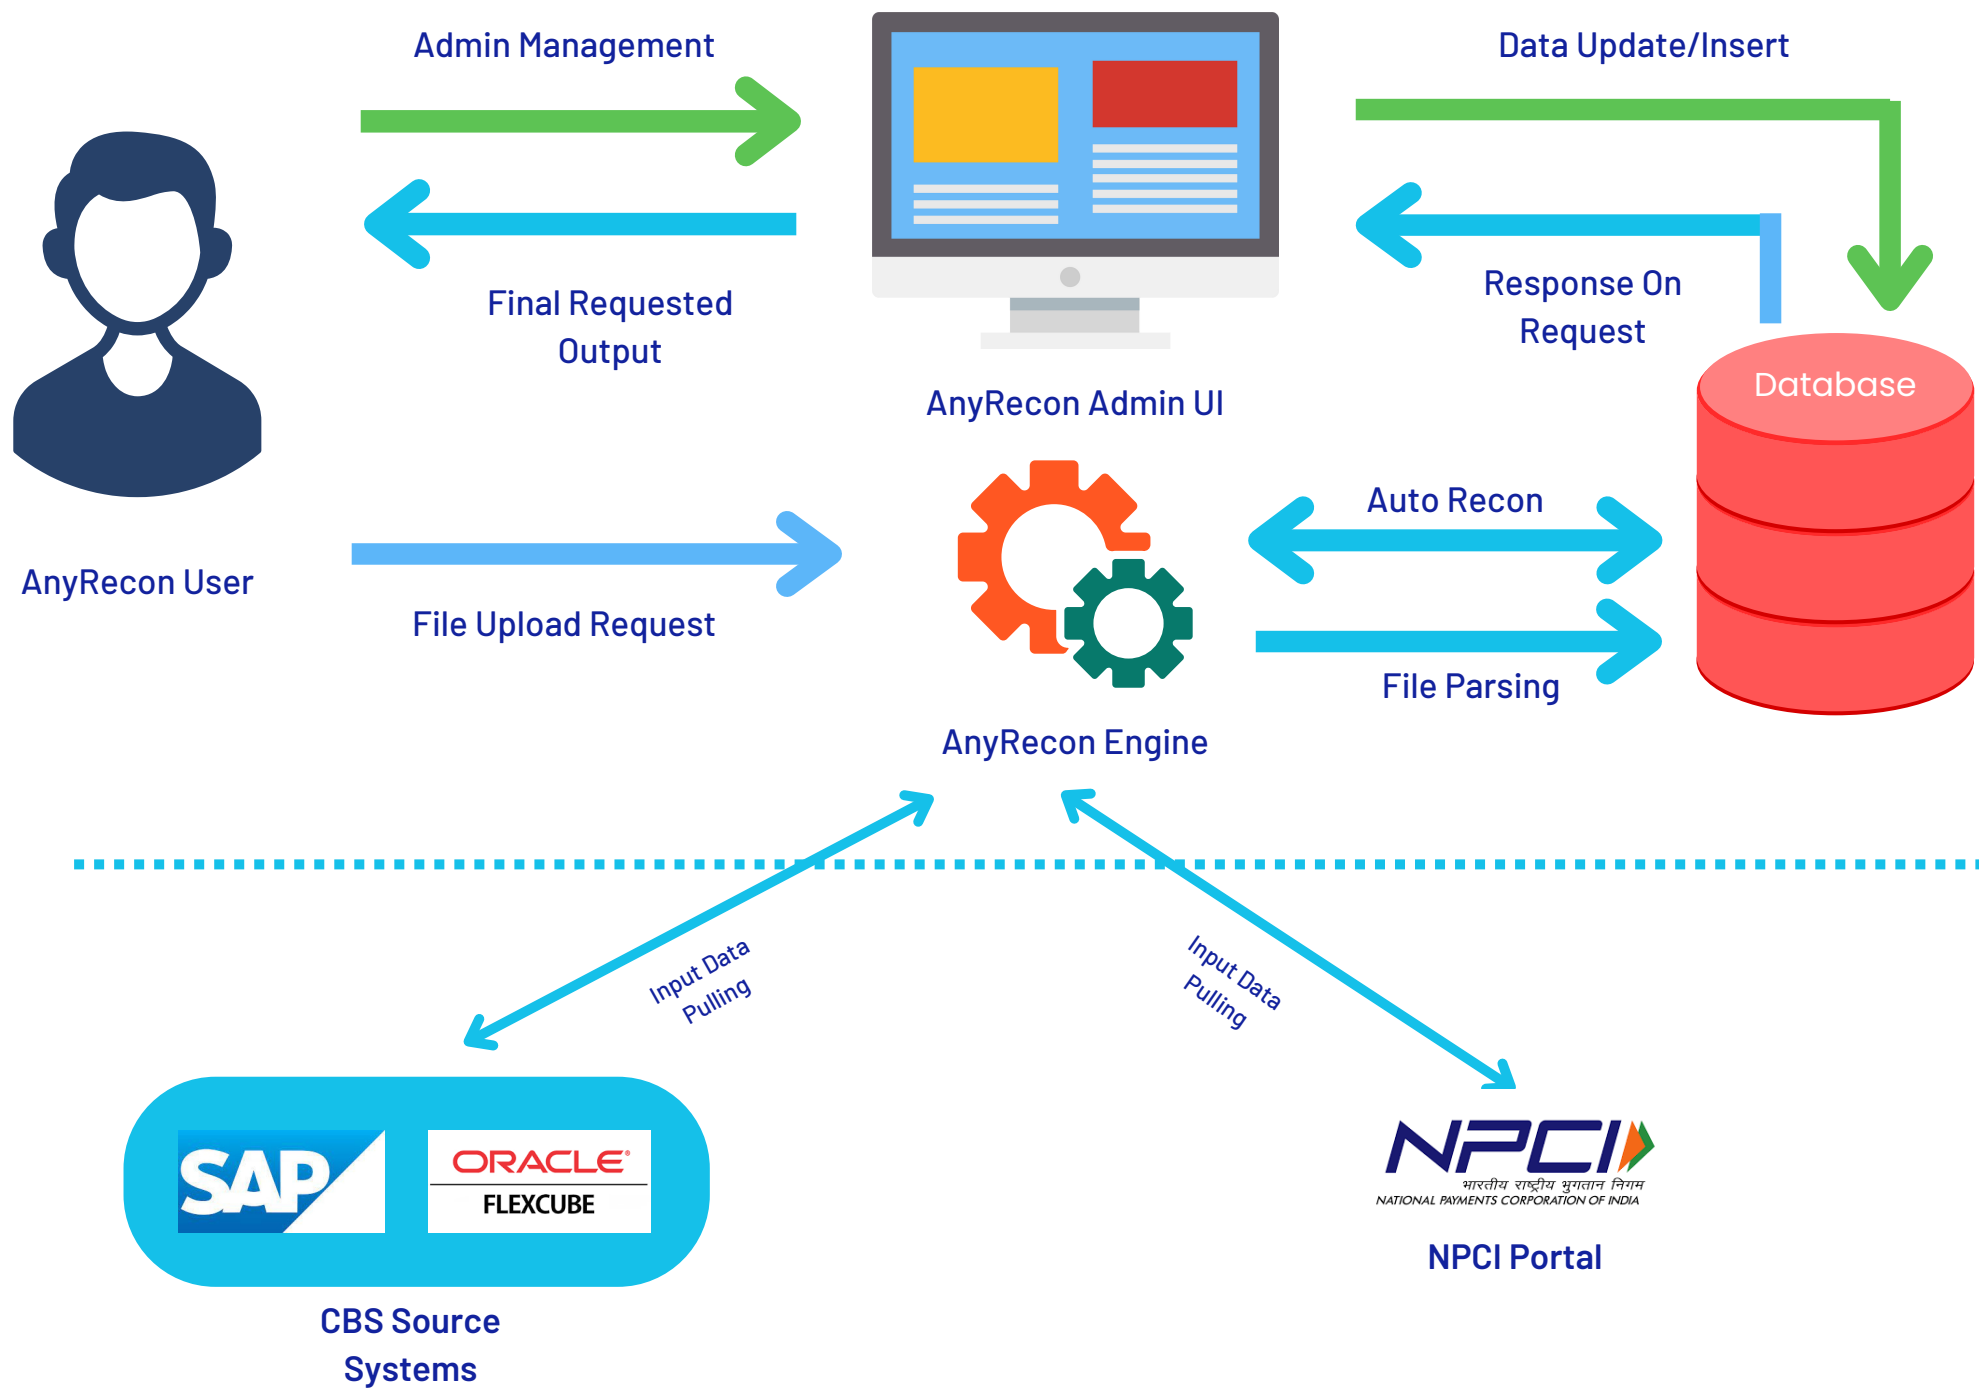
Admin Management

Data Update/Insert

Final Requested Output

Response On Request

AnyRecon Admin UI

Database

AnyRecon User

Auto Recon

File Upload Request

File Parsing

AnyRecon Engine

Input Data Pulling

Input Data Pulling

SAP

ORACLE FLEXCUBE

NPCI

भारतीय राष्ट्रीय भुगतान निगम

NATIONAL PAYMENTS CORPORATION OF INDIA

NPCI Portal

CBS Source Systems